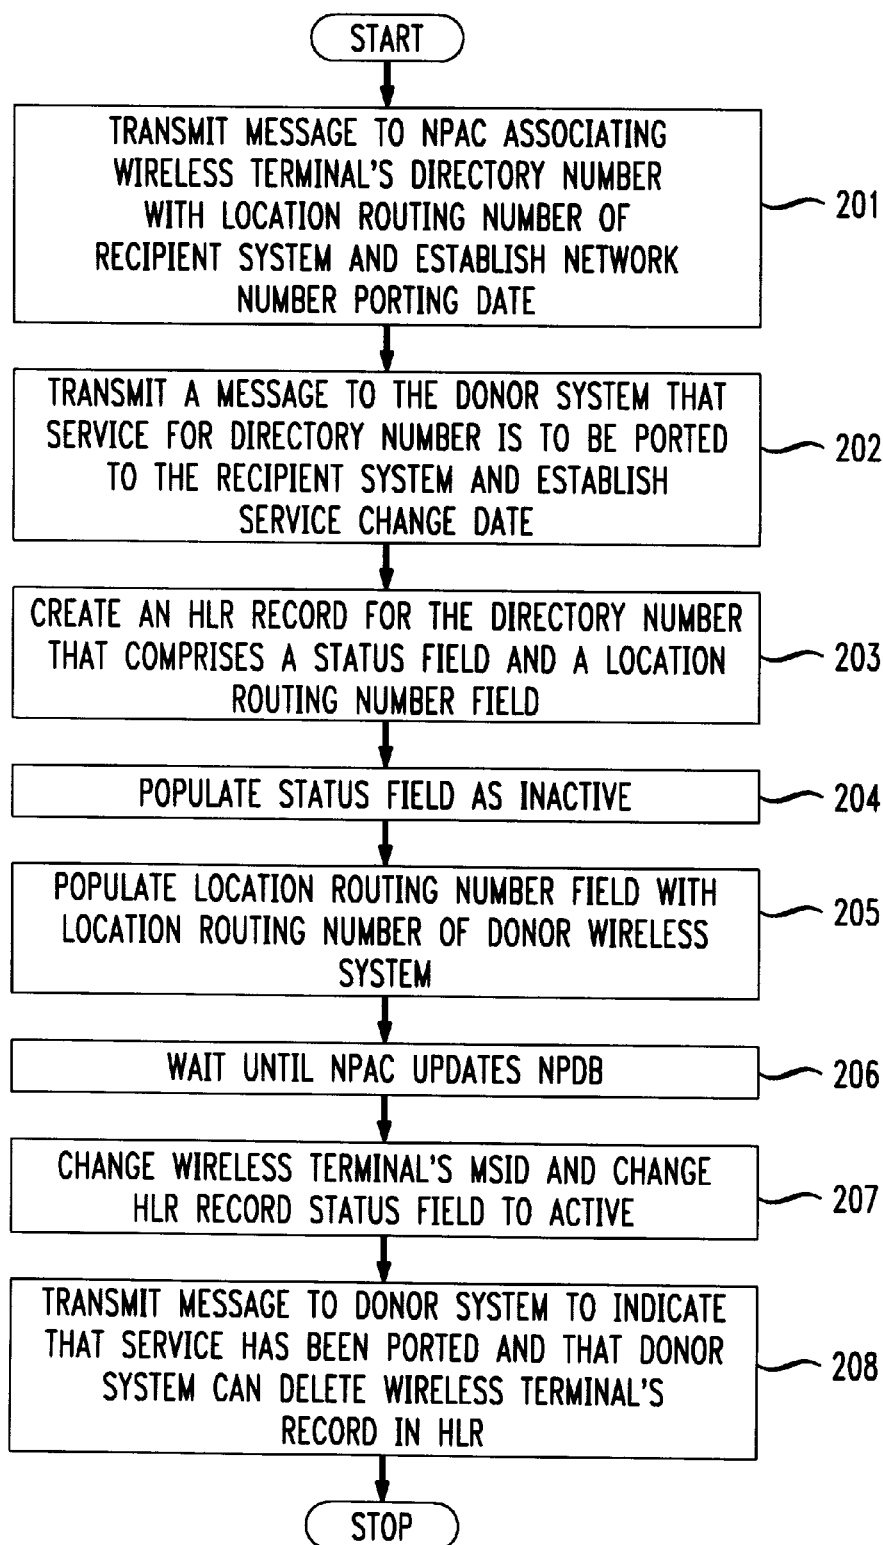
START

TRANSMIT MESSAGE TO NPAC ASSOCIATING WIRELESS TERMINAL'S DIRECTORY NUMBER WITH LOCATION ROUTING NUMBER OF RECIPIENT SYSTEM AND ESTABLISH NETWORK NUMBER PORTING DATE

201

TRANSMIT A MESSAGE TO THE DONOR SYSTEM THAT SERVICE FOR DIRECTORY NUMBER IS TO BE PORTED TO THE RECIPIENT SYSTEM AND ESTABLISH SERVICE CHANGE DATE

202

CREATE AN HLR RECORD FOR THE DIRECTORY NUMBER THAT COMPRISES A STATUS FIELD AND A LOCATION ROUTING NUMBER FIELD

203

POPULATE STATUS FIELD AS INACTIVE

204

POPULATE LOCATION ROUTING NUMBER FIELD WITH LOCATION ROUTING NUMBER OF DONOR WIRELESS SYSTEM

205

WAIT UNTIL NPAC UPDATES NPDB

206

CHANGE WIRELESS TERMINAL'S MSID AND CHANGE HLR RECORD STATUS FIELD TO ACTIVE

207

TRANSMIT MESSAGE TO DONOR SYSTEM TO INDICATE THAT SERVICE HAS BEEN PORTED AND THAT DONOR SYSTEM CAN DELETE WIRELESS TERMINAL'S RECORD IN HLR

208

STOP